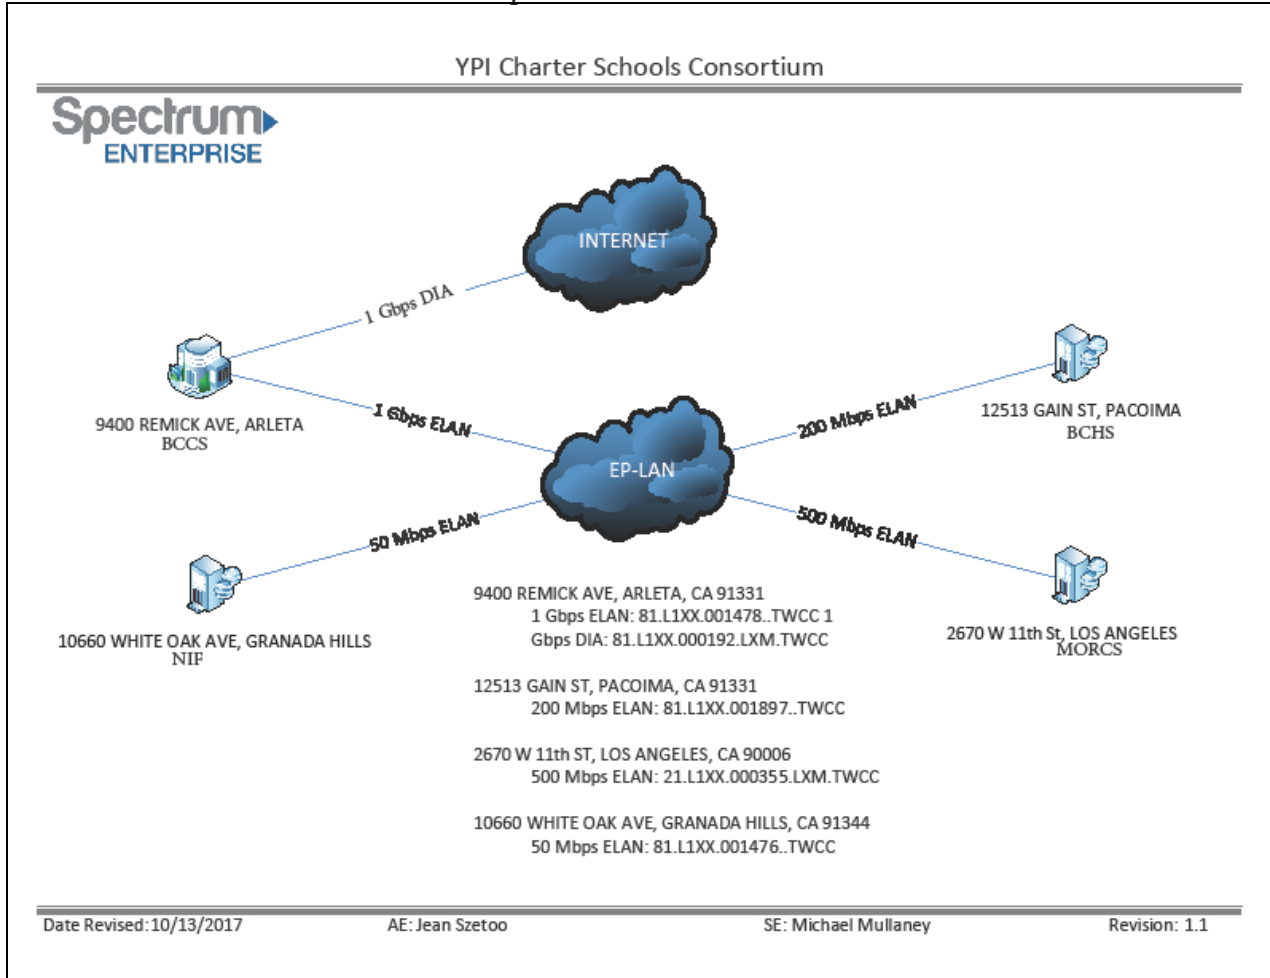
YPI Charter Schools Consortium

Spectrum
ENTERPRISE

INTERNET

1 Gbps DIA

9400 REMICK AVE, ARLETA
BCCS

1 Gbps ELAN

EP-LAN

200 Mbps ELAN

12513 GAIN ST, PACOIMA
BCHS

50 Mbps ELAN

500 Mbps ELAN

10660 WHITE OAK AVE, GRANADA HILLS
NIF

2670 W 11th St, LOS ANGELES
MORCS

9400 REMICK AVE, ARLETA, CA 91331
1 Gbps ELAN: 81.L1XX.001478..TWCC 1
Gbps DIA: 81.L1XX.000192.LXM.TWCC

12513 GAIN ST, PACOIMA, CA 91331
200 Mbps ELAN: 81.L1XX.001897..TWCC

2670 W 11th ST, LOS ANGELES, CA 90006
500 Mbps ELAN: 21.L1XX.000355.LXM.TWCC

10660 WHITE OAK AVE, GRANADA HILLS, CA 91344
50 Mbps ELAN: 81.L1XX.001476..TWCC

Date Revised:10/13/2017 AE: Jean Szetoo SE: Michael Mullaney Revision: 1.1